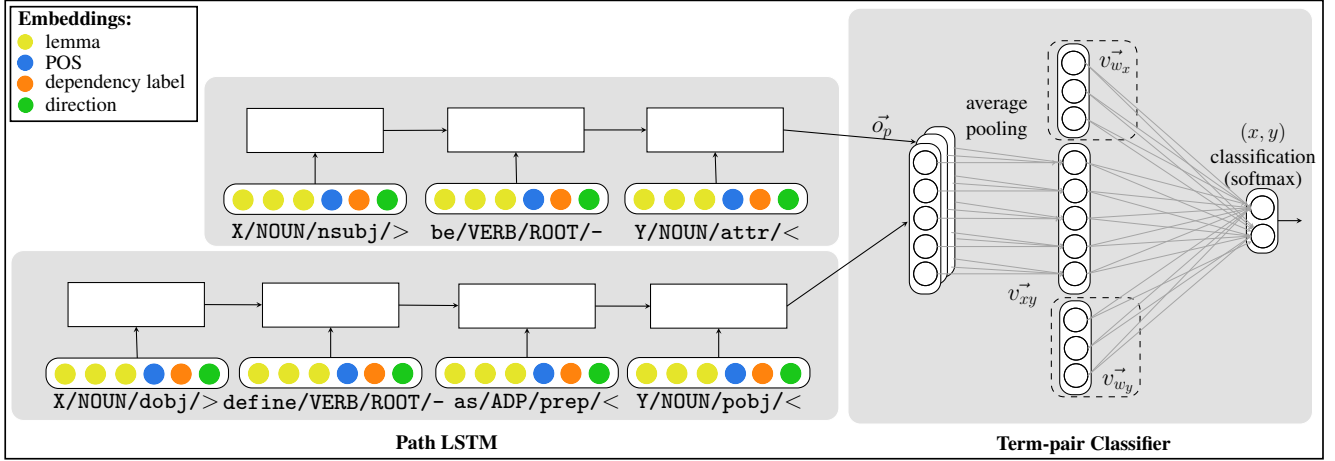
Embeddings:
lemma
POS
dependency label
direction

X/NOUN/nsubj/> be/VERB/ROOT/- Y/NOUN/attr/<

X/NOUN/dobj/> define/VERB/ROOT/- as/ADP/prep/< Y/NOUN/pobj/<

Path LSTM

$\vec{o_p}$

average pooling

$\vec{v_{w_x}}$

$\vec{v_{xy}}$

$\vec{v_{w_y}}$

$(x, y)$ classification (softmax)

Term-pair Classifier